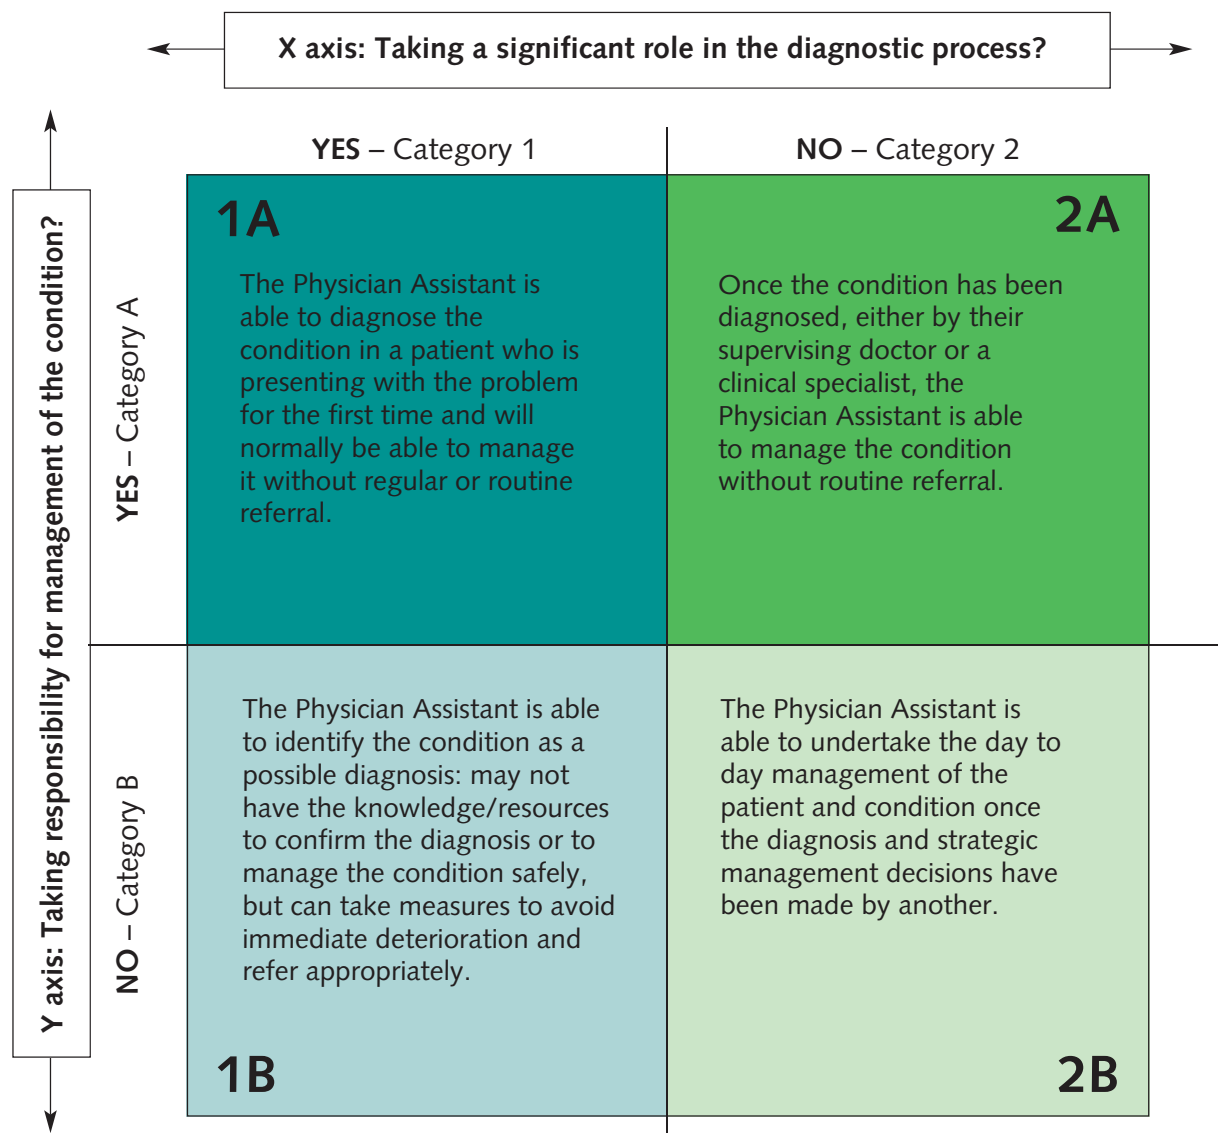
X axis: Taking a significant role in the diagnostic process?

Y axis: Taking responsibility for management of the condition?

YES – Category 1

NO – Category 2

YES – Category A

NO – Category B

1A

The Physician Assistant is able to diagnose the condition in a patient who is presenting with the problem for the first time and will normally be able to manage it without regular or routine referral.

2A

Once the condition has been diagnosed, either by their supervising doctor or a clinical specialist, the Physician Assistant is able to manage the condition without routine referral.

The Physician Assistant is able to identify the condition as a possible diagnosis: may not have the knowledge/resources to confirm the diagnosis or to manage the condition safely, but can take measures to avoid immediate deterioration and refer appropriately.

1B

The Physician Assistant is able to undertake the day to day management of the patient and condition once the diagnosis and strategic management decisions have been made by another.

2B